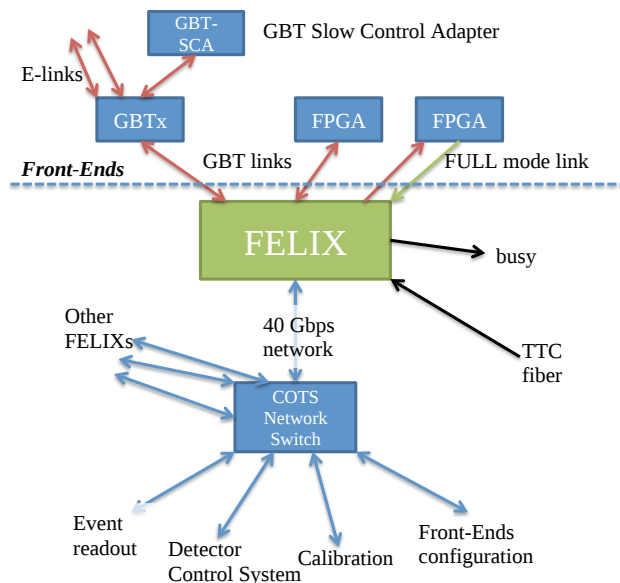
GBT-SCA

GBT Slow Control Adapter

E-links

GBTx

FPGA

FPGA

Front-Ends

GBT links

FULL mode link

FELIX

busy

40 Gbps network

TTC fiber

Other FELIXs

COTS Network Switch

Event readout

Detector Control System

Calibration

Front-Ends configuration